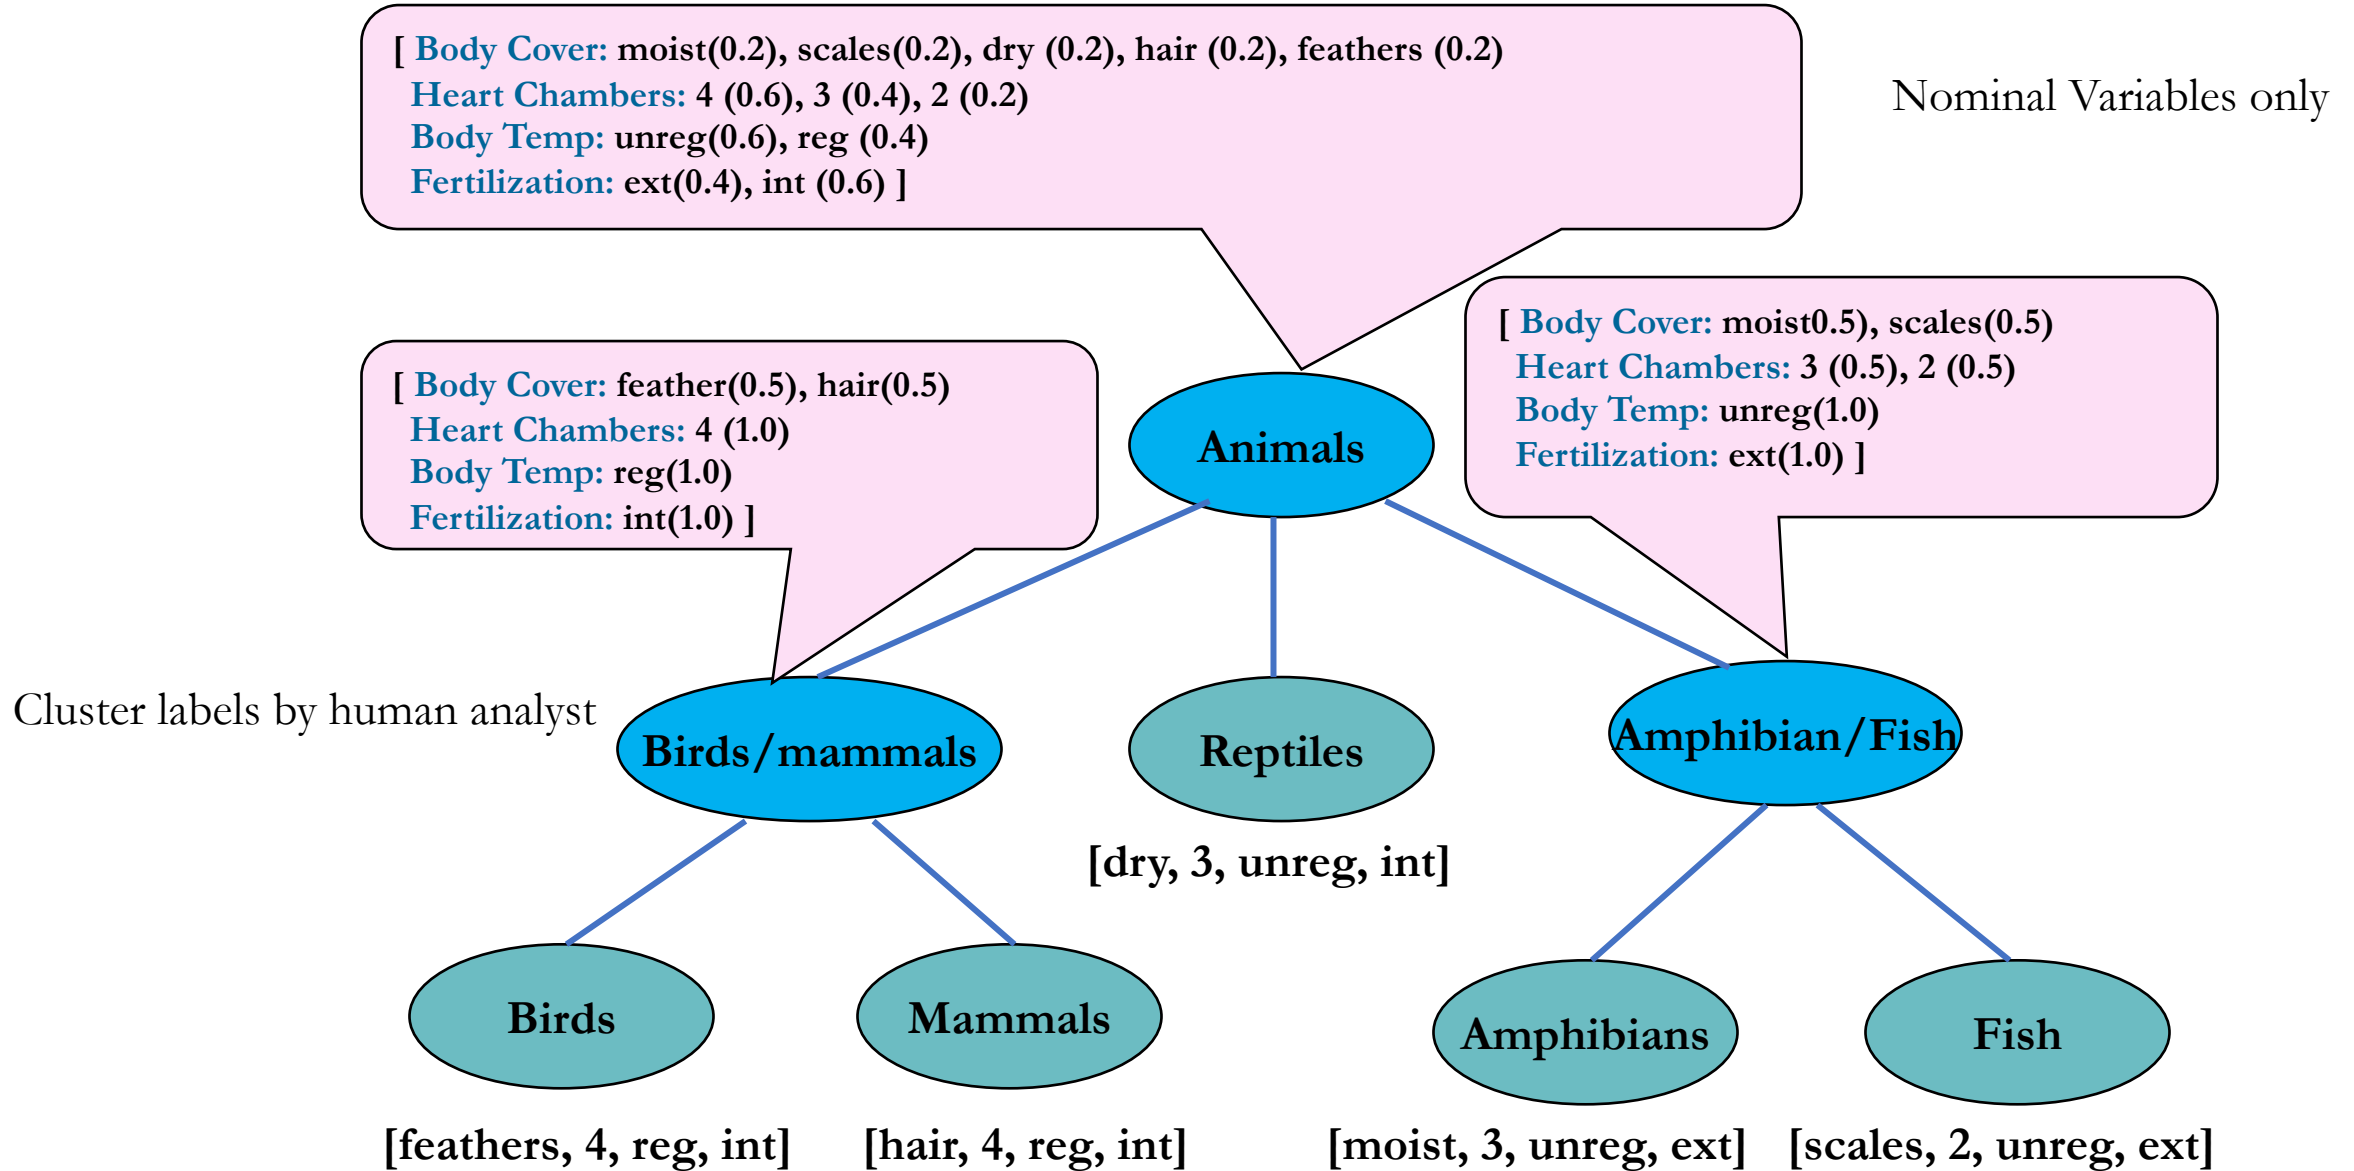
[ Body Cover: moist(0.2), scales(0.2), dry (0.2), hair (0.2), feathers (0.2)
Heart Chambers: 4 (0.6), 3 (0.4), 2 (0.2)
Body Temp: unreg(0.6), reg (0.4)
Fertilization: ext(0.4), int (0.6) ]

Nominal Variables only

[ Body Cover: moist0.5), scales(0.5)
Heart Chambers: 3 (0.5), 2 (0.5)
Body Temp: unreg(1.0)
Fertilization: ext(1.0) ]

[ Body Cover: feather(0.5), hair(0.5)
Heart Chambers: 4 (1.0)
Body Temp: reg(1.0)
Fertilization: int(1.0) ]

Animals

Cluster labels by human analyst

Birds/mammals

Reptiles

Amphibian/Fish

[dry, 3, unreg, int]

Birds

Mammals

Amphibians

Fish

[feathers, 4, reg, int]

[hair, 4, reg, int]

[moist, 3, unreg, ext]

[scales, 2, unreg, ext]